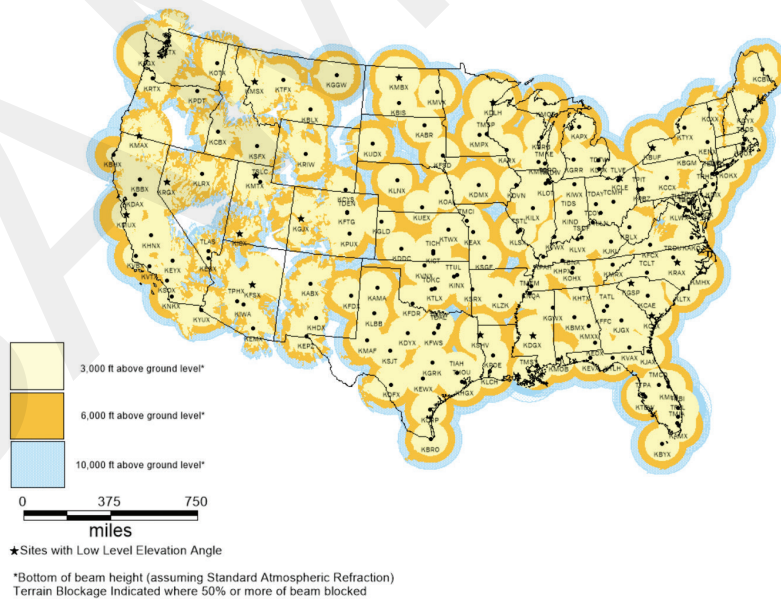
KATX
KOTX
KRTX
KPDT
KMSX
KTFX
KGGW
KMBX
KMVX
KBIS
KABR
KMAX
KCBX
KSFX
KBLX
KRIW
KUDX
KBHX
KBBX
KRGX
KLRX
KMTX
KCYS
KFTG
KDAX
KMUX
KHNX
KICX
KGJX
KPUX
KGLD
KESX
KEYX
KVTX
KSOX
KNKX
KYUX
KIWA
KFSX
KABX
KFDX
KAMA
KLBB
KMAF
KEPZ
KHDX
KEMX
KDYX
KFWS
KSJT
KGRK
KEWX
KDFX
KCRP
KBRO
KHGX
KLCH
KTLX
KINX
KSRX
KLZK
KSHV
KDGX
KPOE
KMOB
KEOX
KTLH
KJAX
KTBW
KMLB
KAMX
KBYX
KBMX
KHTX
KGWX
KFFC
KJGX
KCAE
KLTX
KMHX
KRAX
KFCX
KLWX
KDOX
KOKX
KENX
KBOX
KGYX
KCBW
KTYX
KBGM
KBUF
KCLE
KILN
KLVX
KIND
KLOT
KILX
KDVN
KMPX
KDLH
KGRB
KAPX
KGRR
KDTX
KMKX
KARX
KFSD
KOAX
KDMX
KUEX
KICT
KTWX
KEAX
KSGF
KLSX
KVNX
KFDR
KPAH
KHPX
KOHX
KMRX
KJKL
KPBZ
KCCX
KGSP
KTLX
KCLX
KVAX
KLNX
KDDC
KNQA
KDGX
KLGX
KTPHX
KGGW
KTLX
KDIX

3,000 ft above ground level*
6,000 ft above ground level*
10,000 ft above ground level*

0 375 750
miles

★Sites with Low Level Elevation Angle

*Bottom of beam height (assuming Standard Atmospheric Refraction)
Terrain Blockage Indicated where 50% or more of beam blocked